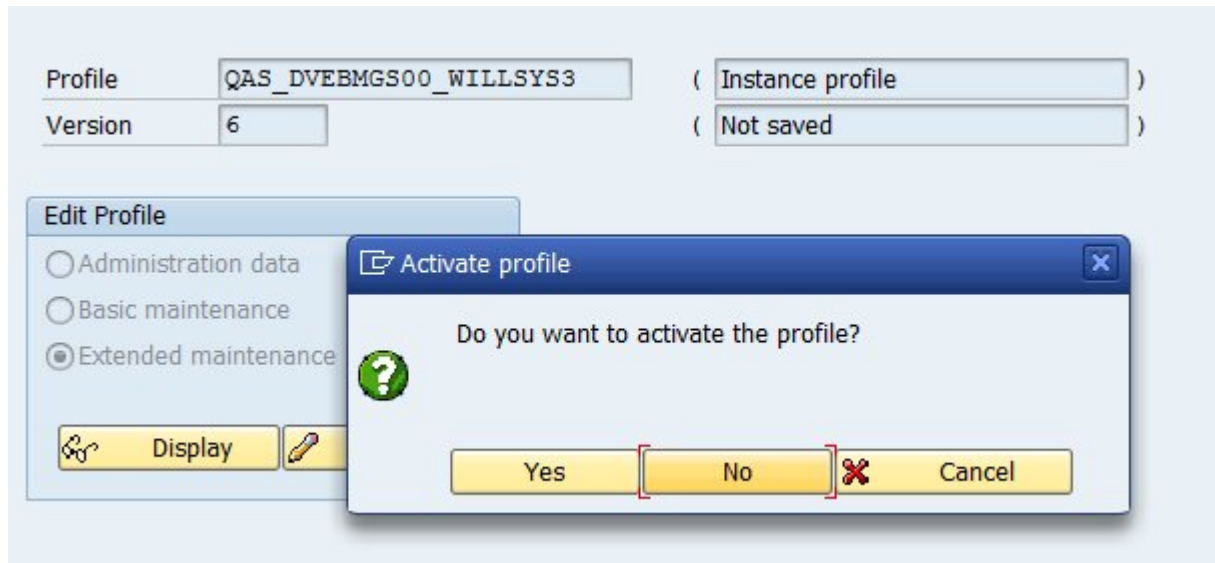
Profile QAS_DVEBMGS00_WILLSYS3 ( Instance profile )
Version 6 ( Not saved )

Edit Profile
Administration data
Basic maintenance
Extended maintenance

Display

Activate profile

Do you want to activate the profile?

Yes No Cancel